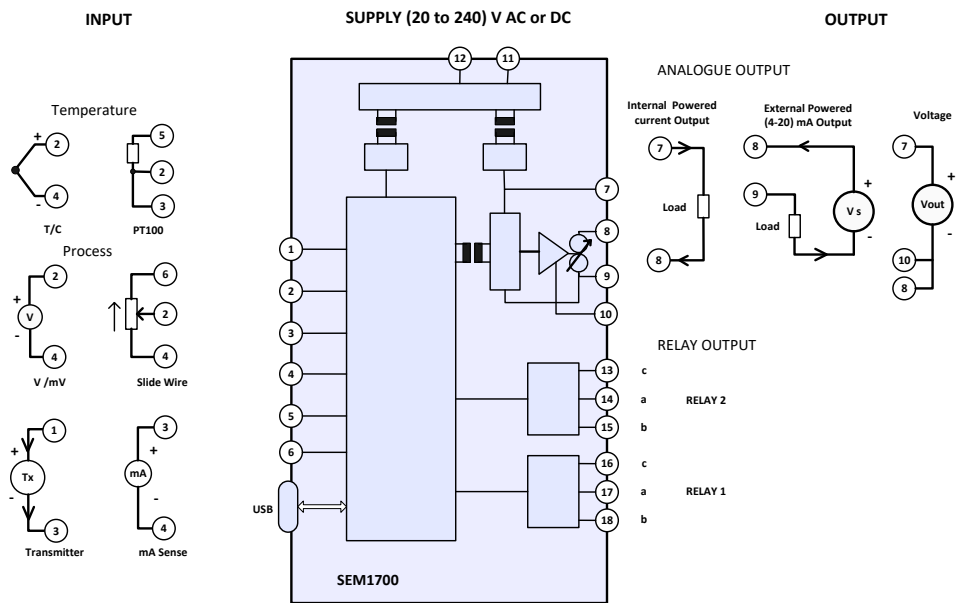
INPUT

SUPPLY (20 to 240) V AC or DC

OUTPUT

12 11

ANALOGUE OUTPUT

Temperature

+ 2
- 4
T/C

5
2
3
PT100

Process

2
+
V
-
4
V /mV

6
2
4
Slide Wire

+ 1
Tx
- 3
Transmitter

3
+
mA
-
4
mA Sense

1
2
3
4
5
6
USB

7
8
9
10

13
14
15
16
17
18

SEM1700

Internal Powered current Output
7
Load
8

External Powered (4-20) mA Output
8
9
Load
+
V s
-

Voltage
7
+
Vout
-
10
8

RELAY OUTPUT

c
a RELAY 2
b

c
a RELAY 1
b